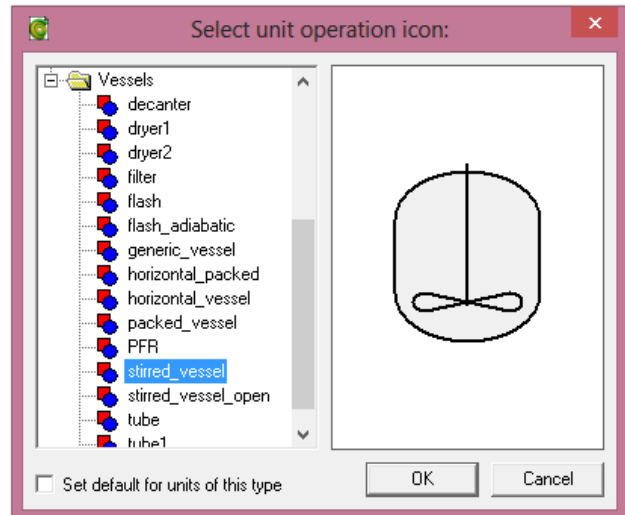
Select unit operation icon:

Vessels
decanter
dryer1
dryer2
filter
flash
flash_adiabatic
generic_vessel
horizontal_packed
horizontal_vessel
packed_vessel
PFR
stirred_vessel
stirred_vessel_open
tube
tube1

Set default for units of this type

OK

Cancel